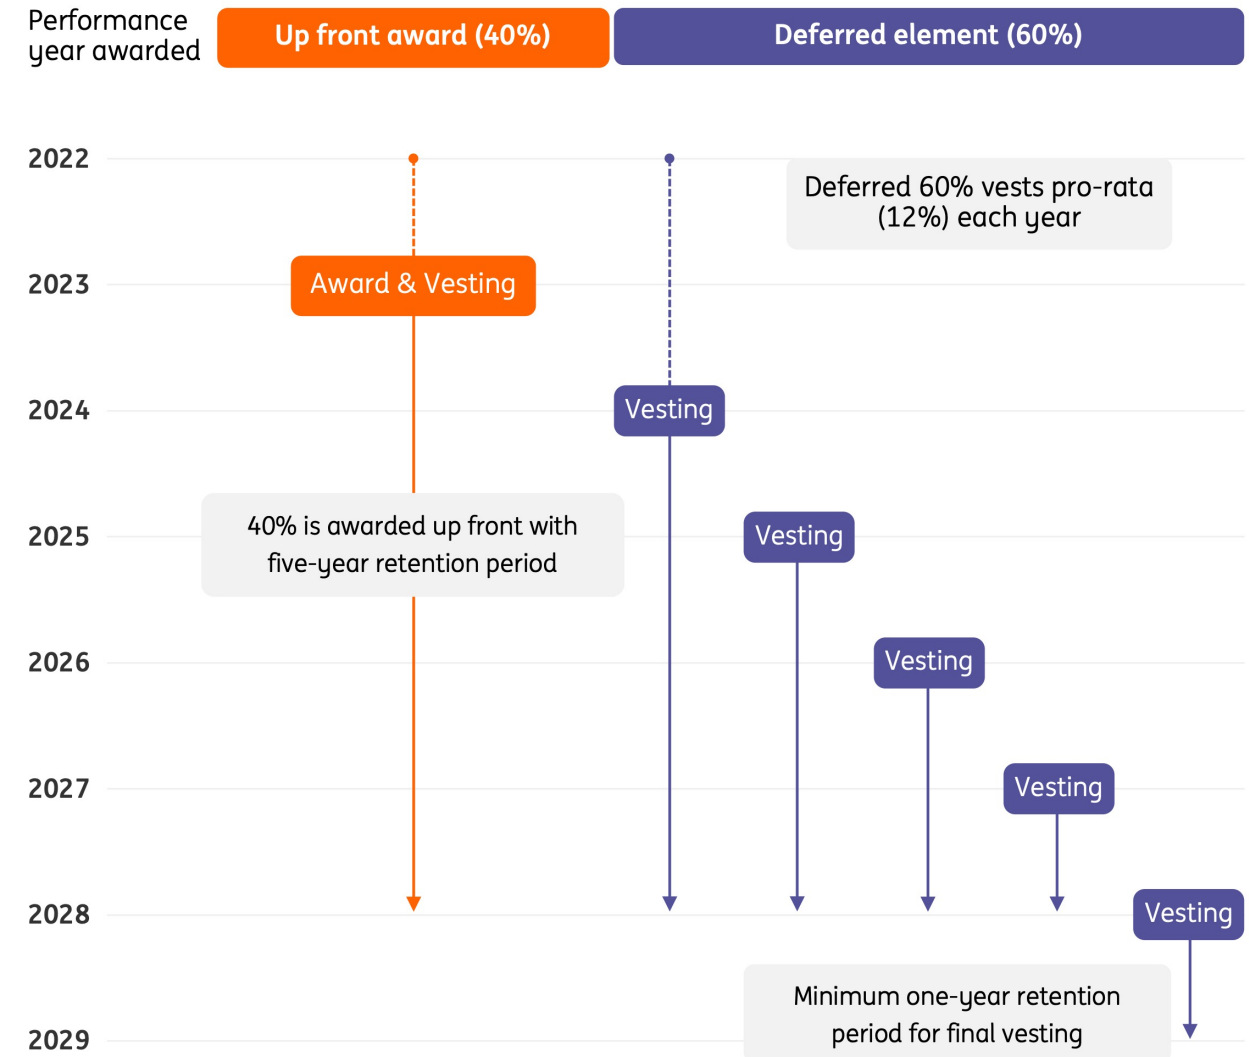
Performance year awarded

Up front award (40%)

Deferred element (60%)

2022

Deferred 60% vests pro-rata (12%) each year

2023

Award & Vesting

2024

Vesting

2025

40% is awarded up front with five-year retention period

Vesting

2026

Vesting

2027

Vesting

2028

Vesting

Minimum one-year retention period for final vesting

2029